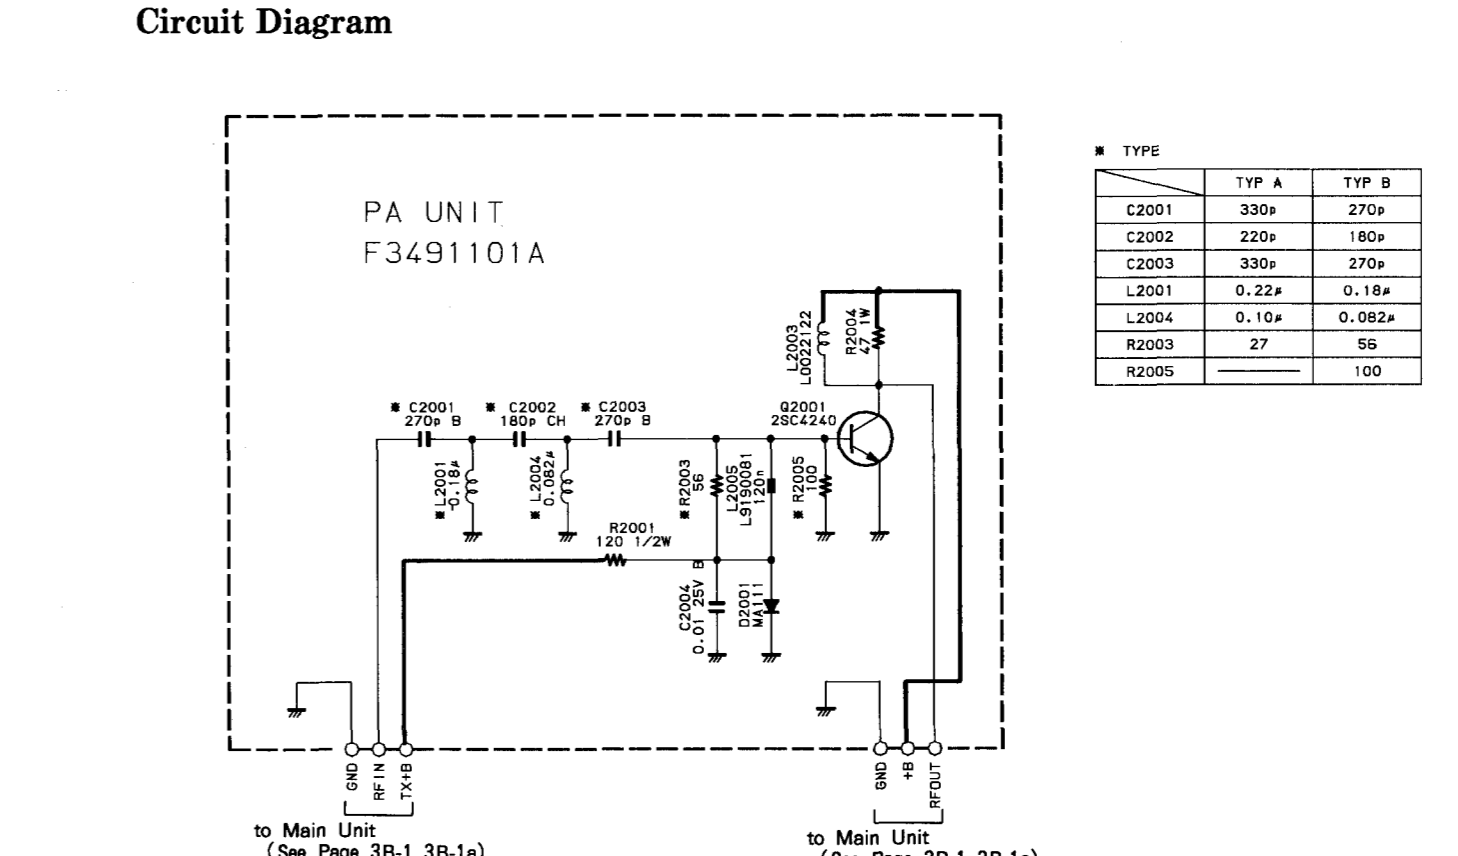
Circuit Diagram

PA UNIT
F3491101A

✱ TYPE

| | TYP A | TYP B |
|---|---|---|
| C2001 | 330p | 270p |
| C2002 | 220p | 180p |
| C2003 | 330p | 270p |
| L2001 | 0.22μ | 0.18μ |
| L2004 | 0.10μ | 0.082μ |
| R2003 | 27 | 56 |
| R2005 | ——— | 100 |

L2003
L0022122

R2004
47 1W

Q2001
2SC4240

✱ C2001
270p B

✱ C2002
180p CH

✱ C2003
270p B

✱ L2001
0.18μ

✱ L2004
0.082μ

✱ R2003
56

L2005
L9190081
120n

✱ R2005
100

R2001
120 1/2W

C2004
0.01 25V B

D2001
MA111

GND
RF IN
TX+B

GND
+B
RFOUT

to Main Unit
(See Page 3B-1,3B-1a)

to Main Unit
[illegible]